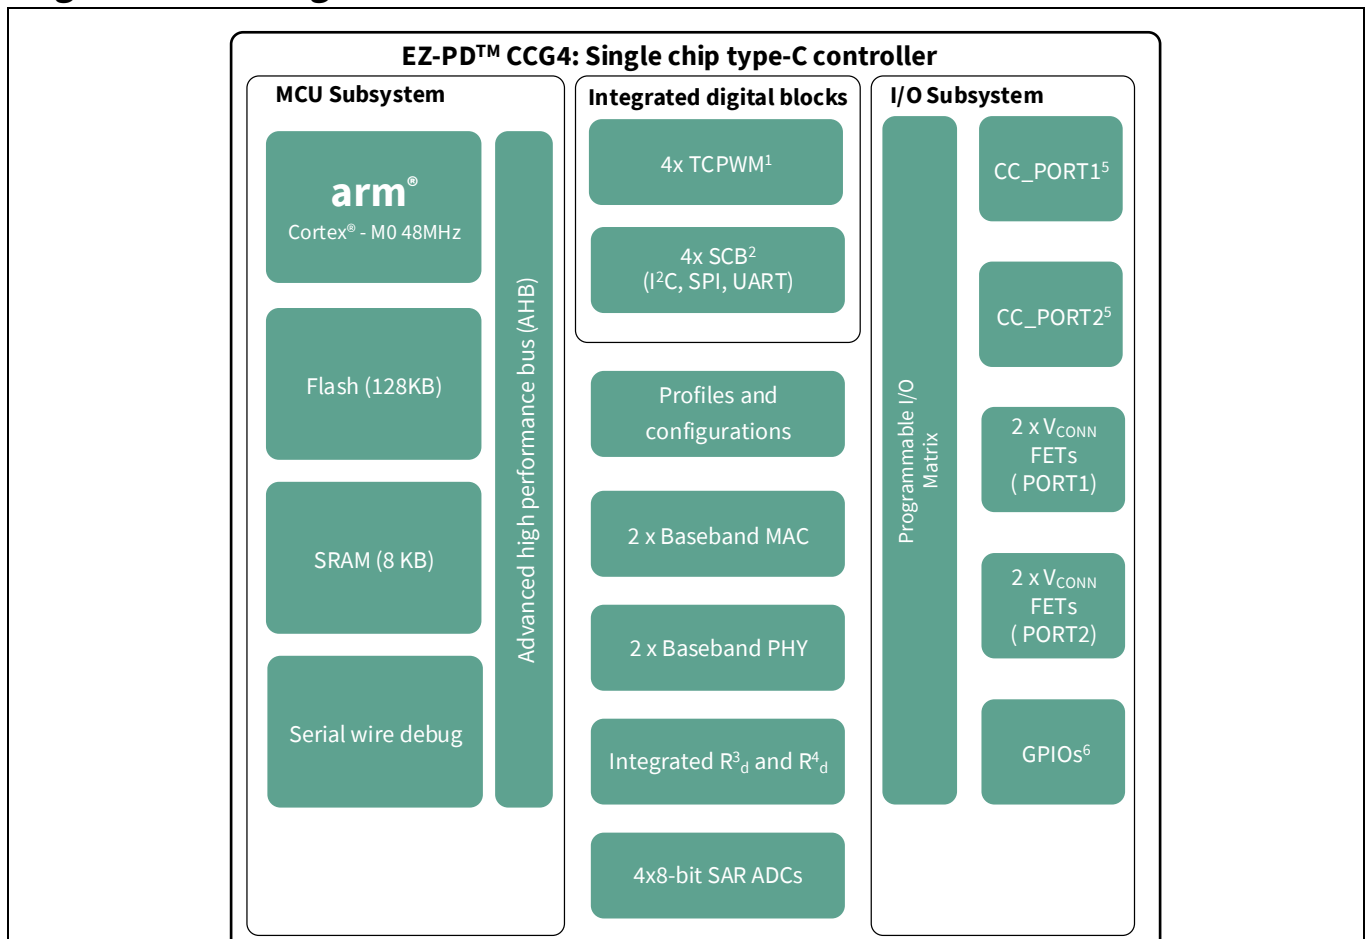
EZ-PD$^{TM}$ CCG4: Single chip type-C controller

MCU Subsystem

arm®
Cortex® - M0 48MHz

Flash (128KB)

SRAM (8 KB)

Serial wire debug

Advanced high performance bus (AHB)

Integrated digital blocks

4x TCPWM$^1$

4x SCB$^2$
(I$^2$C, SPI, UART)

Profiles and configurations

2 x Baseband MAC

2 x Baseband PHY

Integrated R$^3_d$ and R$^4_d$

4x8-bit SAR ADCs

I/O Subsystem

Programmable I/O Matrix

CC_PORT1$^5$

CC_PORT2$^5$

2 x V$_{CONN}$ FETs ( PORT1)

2 x V$_{CONN}$ FETs ( PORT2)

GPIOs$^6$